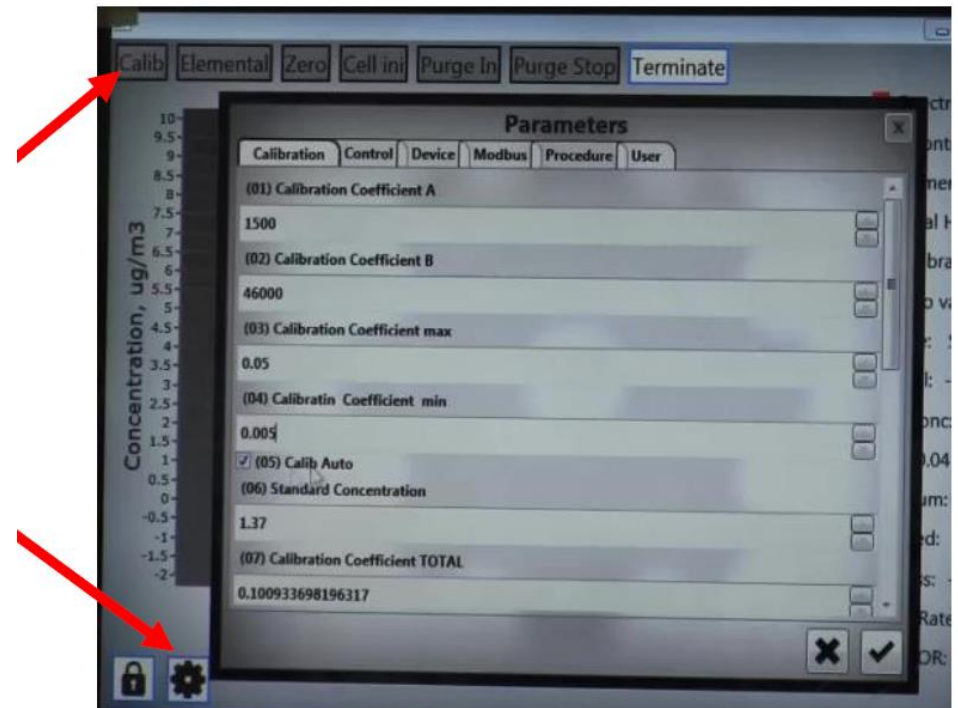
Calib Elemental Zero Cell ini Purge In Purge Stop Terminate

10
9.5
9
8.5
8
7.5
7
6.5
6
5.5
5
4.5
4
3.5
3
2.5
2
1.5
1
0.5
0
-0.5
-1
-1.5
-2

Concentration, ug/m3

Parameters

Calibration | Control | Device | Modbus | Procedure | User

(01) Calibration Coefficient A

1500

(02) Calibration Coefficient B

46000

(03) Calibration Coefficient max

0.05

(04) Calibratin Coefficient min

0.005

(05) Calib Auto

(06) Standard Concentration

1.37

(07) Calibration Coefficient TOTAL

0.100933698196317

ectr
ont
mer
al H
bra
o va
e:
l:
onc
0.04
um:
ed:
ss:
Rate
OR: